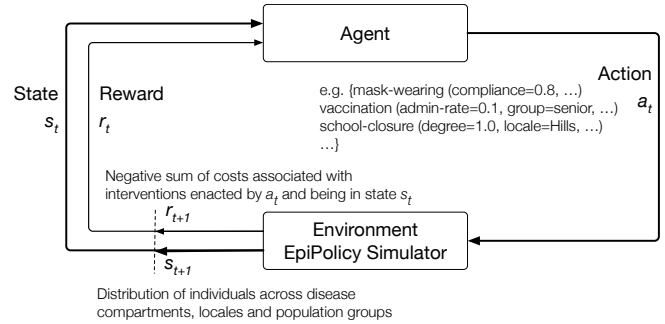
Agent

State
$s_t$

Reward
$r_t$

Action
$a_t$

e.g. {mask-wearing (compliance=0.8, …)
vaccination (admin-rate=0.1, group=senior, …)
school-closure (degree=1.0, locale=Hills, …)
…}

Negative sum of costs associated with interventions enacted by $a_t$ and being in state $s_t$

$r_{t+1}$

$s_{t+1}$

Environment
EpiPolicy Simulator

Distribution of individuals across disease compartments, locales and population groups